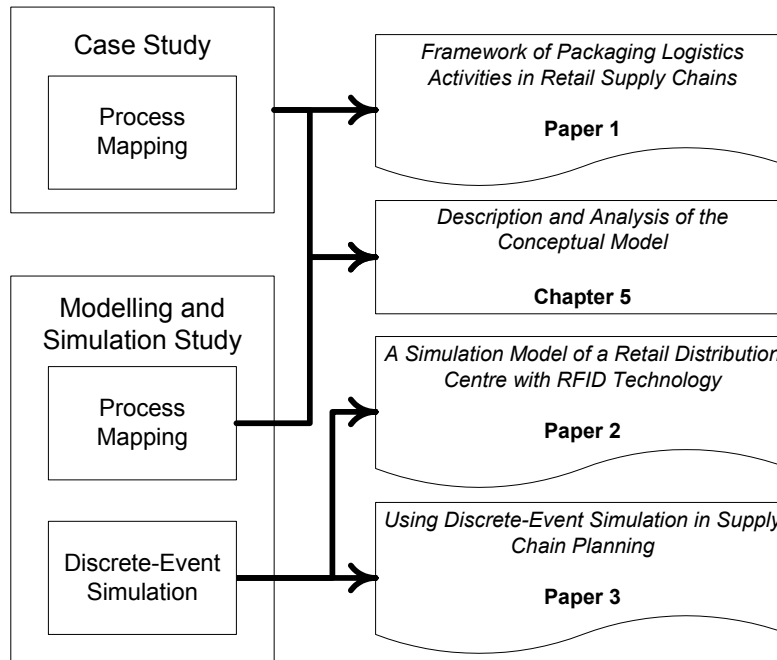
Case Study

Process Mapping

Modelling and Simulation Study

Process Mapping

Discrete-Event Simulation

*Framework of Packaging Logistics Activities in Retail Supply Chains*

**Paper 1**

*Description and Analysis of the Conceptual Model*

**Chapter 5**

*A Simulation Model of a Retail Distribution Centre with RFID Technology*

**Paper 2**

*Using Discrete-Event Simulation in Supply Chain Planning*

**Paper 3**